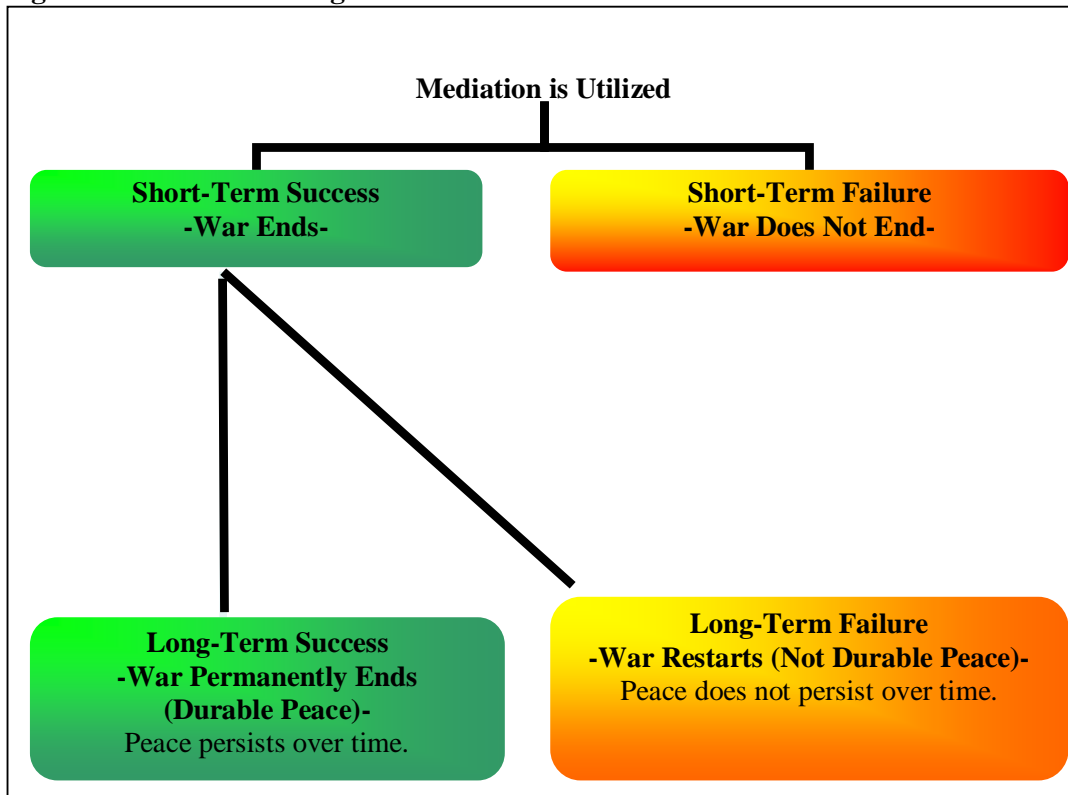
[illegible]

Mediation is Utilized

Short-Term Success
-War Ends-

Short-Term Failure
-War Does Not End-

Long-Term Success
-War Permanently Ends
(Durable Peace)-
Peace persists over time.

Long-Term Failure
-War Restarts (Not Durable Peace)-
Peace does not persist over time.